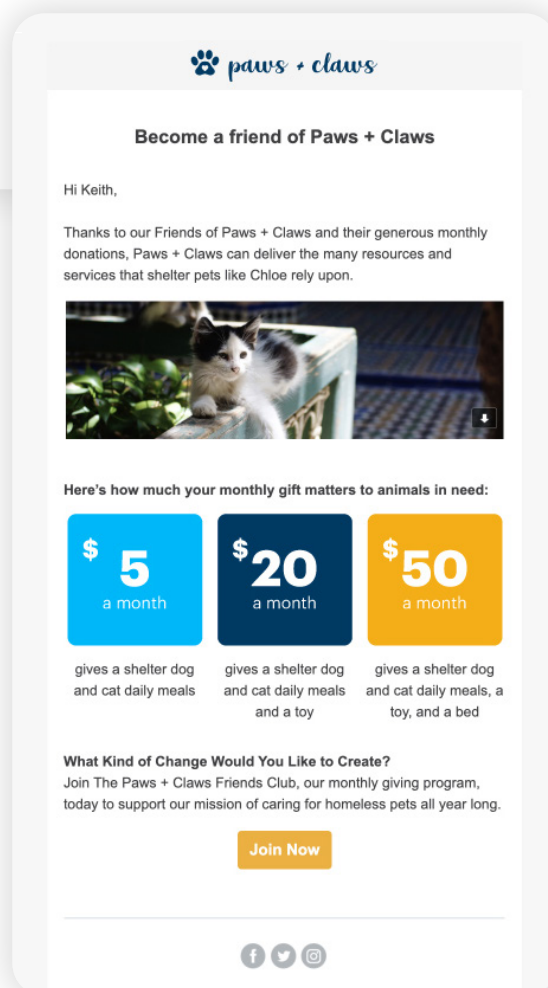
paws + claws

Become a friend of Paws + Claws

Hi Keith,

Thanks to our Friends of Paws + Claws and their generous monthly donations, Paws + Claws can deliver the many resources and services that shelter pets like Chloe rely upon.

Here's how much your monthly gift matters to animals in need:

| $5 a month | $20 a month | $50 a month |
|---|---|---|
| gives a shelter dog and cat daily meals | gives a shelter dog and cat daily meals and a toy | gives a shelter dog and cat daily meals, a toy, and a bed |

What Kind of Change Would You Like to Create?
Join The Paws + Claws Friends Club, our monthly giving program, today to support our mission of caring for homeless pets all year long.

Join Now